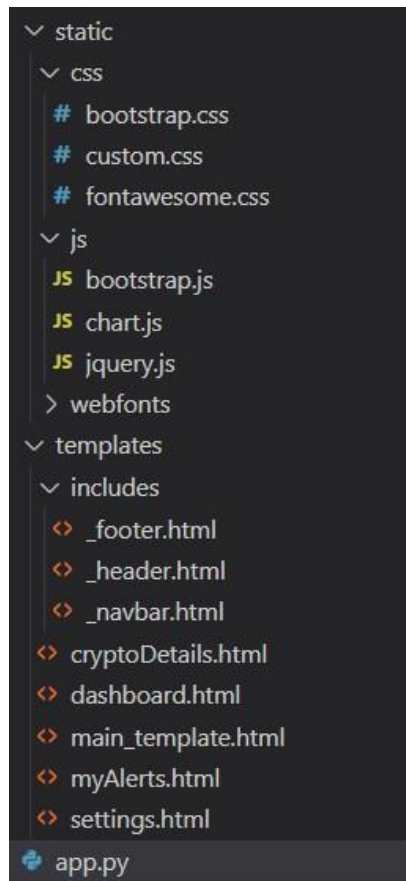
static
css
# bootstrap.css
# custom.css
# fontawesome.css
js
JS bootstrap.js
JS chart.js
JS jquery.js
webfonts
templates
includes
<> _footer.html
<> _header.html
<> _navbar.html
<> cryptoDetails.html
<> dashboard.html
<> main_template.html
<> myAlerts.html
<> settings.html
app.py